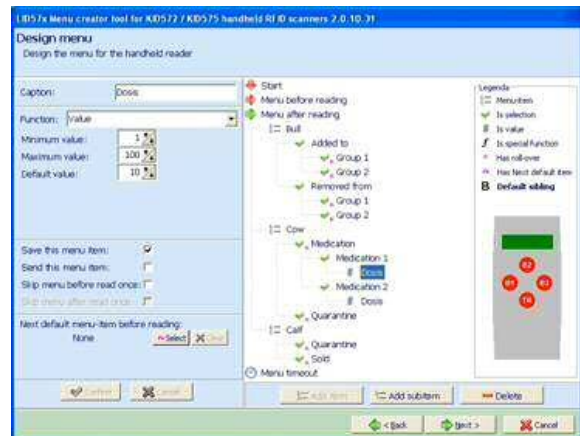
LID57x Menu creator tool for KID572 / KID575 handheld RFID scanners 2.0.10.31

Design menu
Design the menu for the handheld reader

Caption: Dosis
Function: Value
Minimum value: 1
Maximum value: 100
Default value: 10

Save this menu item:
Send this menu item:
Skip menu before read once:
Skip menu after read once:

Next default menu-item before reading:
None
Select
Clear

Confirm
Cancel

Start
Menu before reading
Menu after reading
Bull
Added to
Group 1
Group 2
Removed from
Group 1
Group 2
Cow
Medication
Medication 1
Dosis
Medication 2
Dosis
Quarantine
Calf
Quarantine
Sold
Menu timeout

Legenda
Menuitem
Is selection
Is value
Is special function
Has roll-over
Has Next default item
B Default sibling

B2
B1
B3
T4

Add item
Add subitem
Delete

< Back
Next >
Cancel